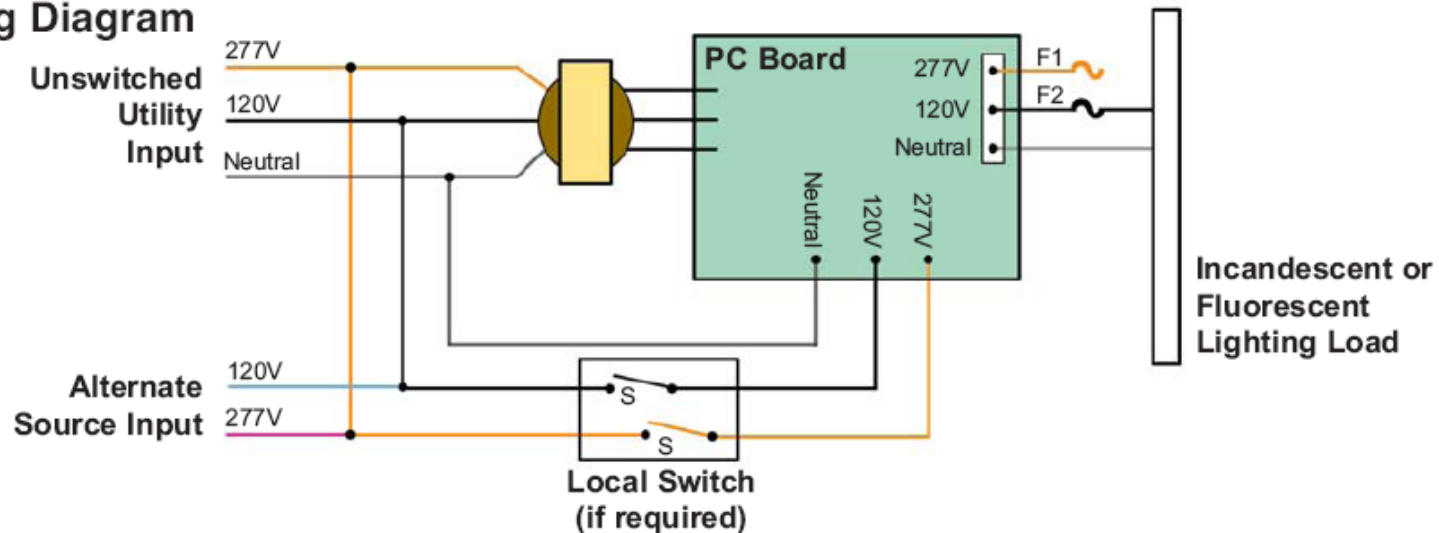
g Diagram

Unswitched Utility Input

277V

120V

Neutral

PC Board

277V

120V

Neutral

F1

F2

Neutral

120V

277V

Incandescent or Fluorescent Lighting Load

Alternate Source Input

120V

277V

S

S

Local Switch (if required)